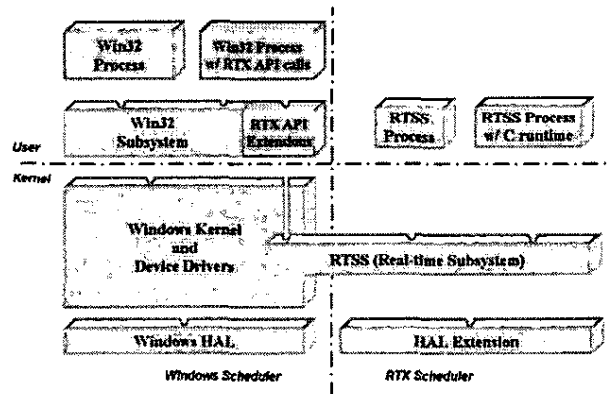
Win32 Process

Win32 Process w/ RTX API calls

Win32 Subsystem

RTX API Extensions

RTSS Process

RTSS Process w/ C runtime

User

Kernel

Windows Kernel and Device Drivers

RTSS (Real-time Subsystem)

Windows HAL

HAL Extension

Windows Scheduler

RTX Scheduler